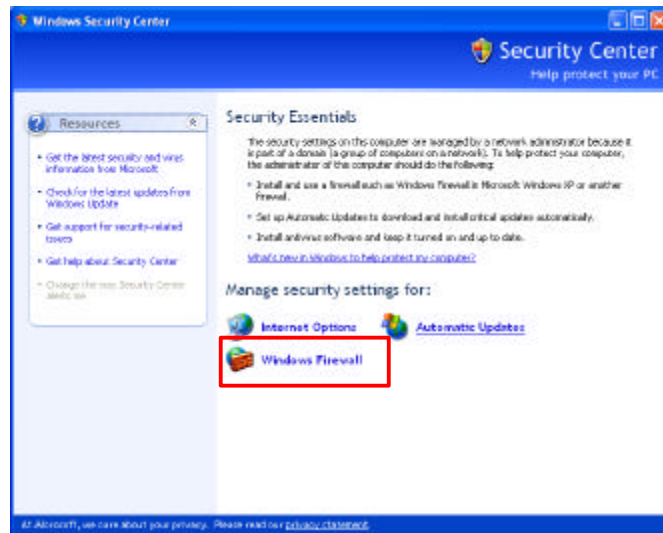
Windows Security Center

Security Center
Help protect your PC

Resources

• Get the latest security and virus information from Microsoft
• Check for the latest updates from Windows Update
• Get support for security-related issues
• Get help about Security Center
• Change the way Security Center alerts me

Security Essentials

The security settings on this computer are managed by a network administrator because it is part of a domain (a group of computers on a network). To help protect your computer, the administrator of this computer should do the following:

• Install and use a firewall such as Windows Firewall in Microsoft Windows XP or another firewall.
• Set up Automatic Updates to download and install critical updates automatically.
• Install antivirus software and keep it turned on and up to date.

What's new in Windows to help protect my computer?

Manage security settings for:

Internet Options
Automatic Updates
Windows Firewall

At Microsoft, we care about your privacy. Please read our privacy statement.